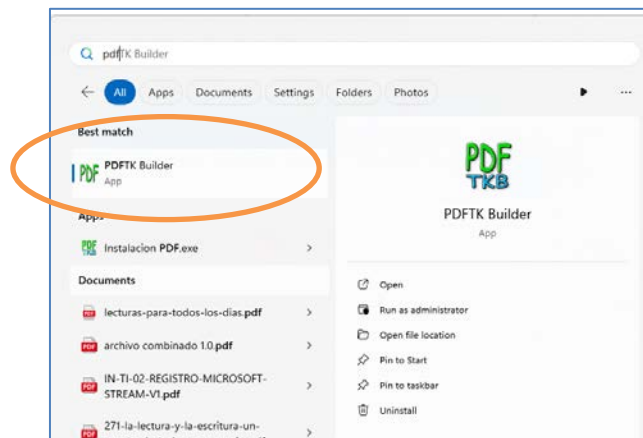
pdfTK Builder

All Apps Documents Settings Folders Photos ...

Best match

PDF PDFTK Builder
App

Apps

Instalacion PDF.exe >

Documents

lecturas-para-todos-los-dias.pdf >

archivo combinado 1.0.pdf >

IN-TI-02-REGISTRO-MICROSOFT-STREAM-V1.pdf >

271-la-lectura-y-la-escritura-un- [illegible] >

PDF TKB

PDFTK Builder

App

Open

Run as administrator

Open file location

Pin to Start

Pin to taskbar

Uninstall